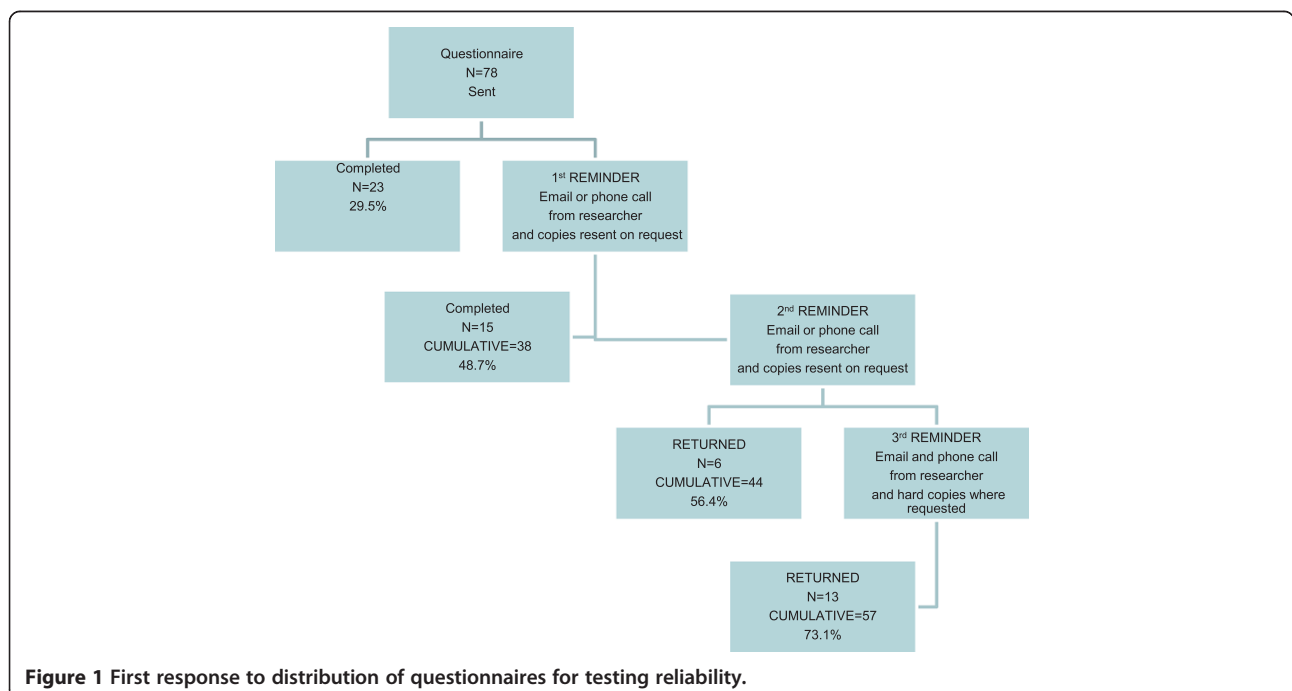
Questionnaire
N=78
Sent

Completed
N=23
29.5%

1$^{st}$ REMINDER
Email or phone call
from researcher
and copies resent on request

Completed
N=15
CUMULATIVE=38
48.7%

2$^{nd}$ REMINDER
Email or phone call
from researcher
and copies resent on request

RETURNED
N=6
CUMULATIVE=44
56.4%

3$^{rd}$ REMINDER
Email and phone call
from researcher
and hard copies where requested

RETURNED
N=13
CUMULATIVE=57
73.1%

**Figure 1 First response to distribution of questionnaires for testing reliability.**